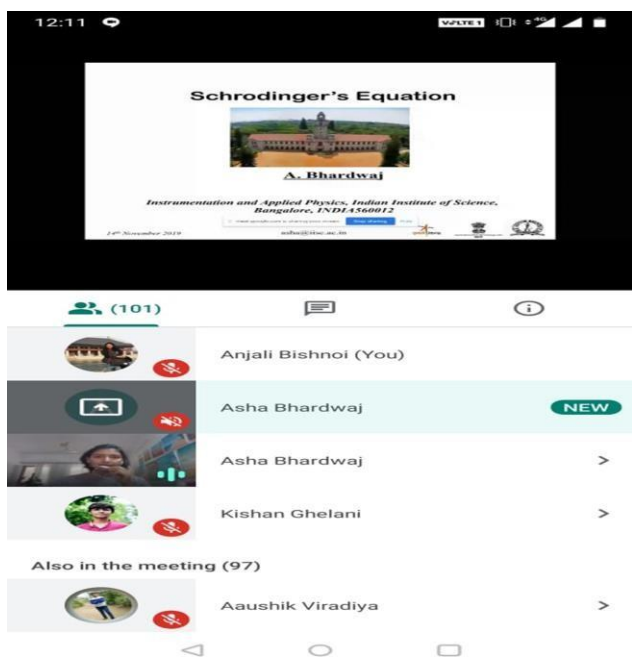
12:11

VoLTE1 4G

Schrodinger's Equation

A. Bhardwaj

Instrumentation and Applied Physics, Indian Institute of Science, Bangalore, INDIA560012

14th November 2019

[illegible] Stop sharing

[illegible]@iisc.ac.in

(101)

Anjali Bishnoi (You)

Asha Bhardwaj

NEW

Asha Bhardwaj

>

Kishan Ghelani

>

Also in the meeting (97)

Aaushik Viradiya

>